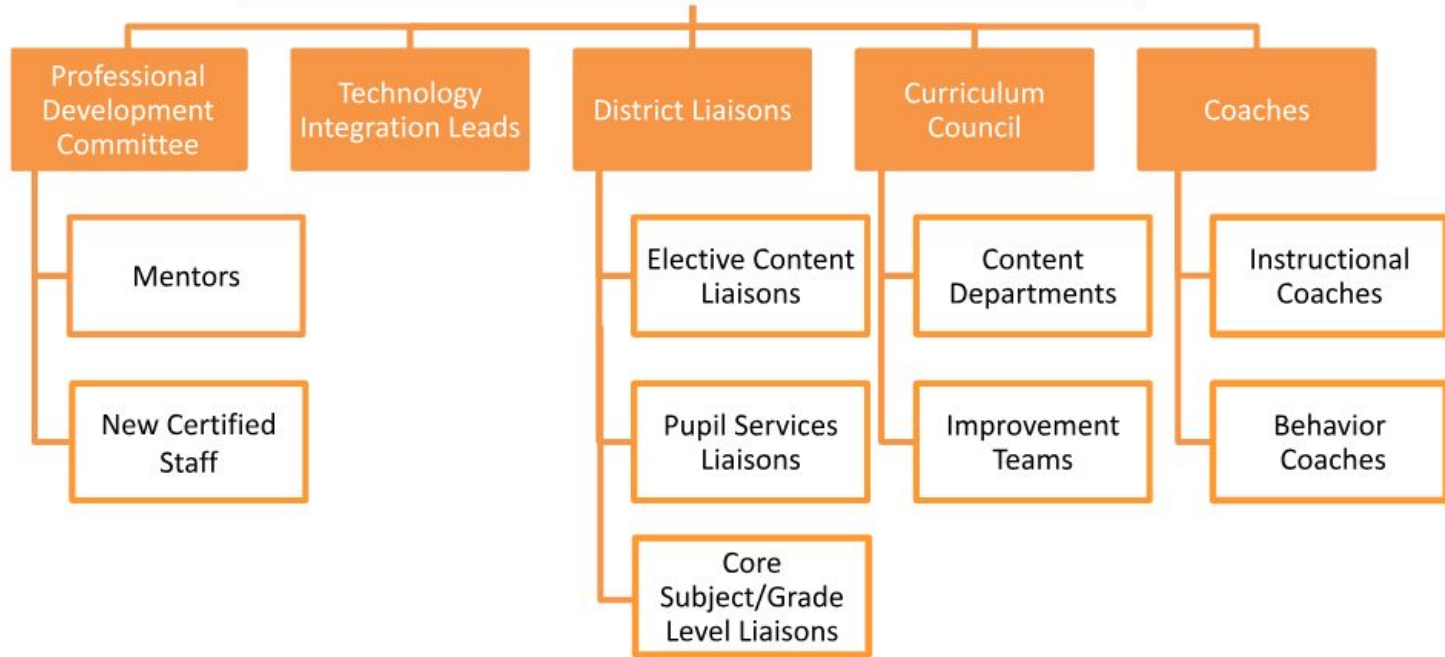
Professional Development Committee

Mentors

New Certified Staff

Technology Integration Leads

District Liaisons

Elective Content Liaisons

Pupil Services Liaisons

Core Subject/Grade Level Liaisons

Curriculum Council

Content Departments

Improvement Teams

Coaches

Instructional Coaches

Behavior Coaches